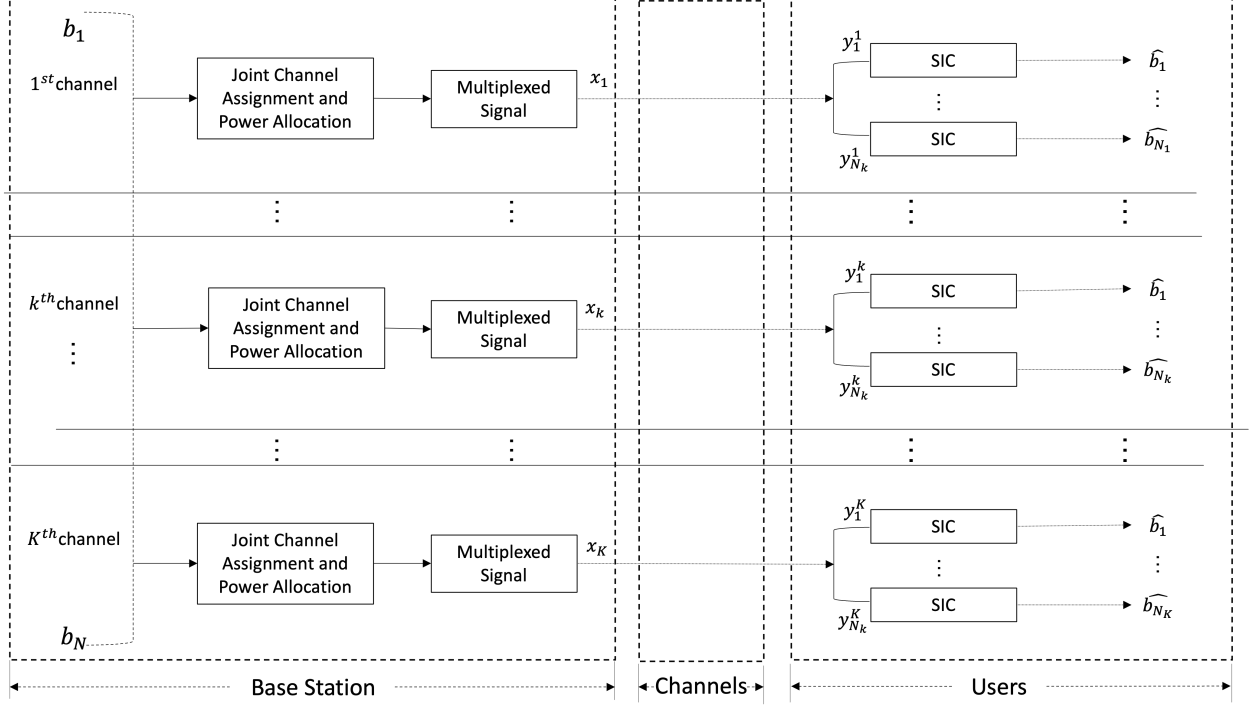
$b_1$

$1^{st}$channel

Joint Channel Assignment and Power Allocation

Multiplexed Signal

$x_1$

$y_1^1$

SIC

⋮

SIC

$y_{N_k}^1$

$\widehat{b_1}$

⋮

$\widehat{b_{N_1}}$

⋮ ⋮ ⋮ ⋮

$k^{th}$channel

⋮

Joint Channel Assignment and Power Allocation

Multiplexed Signal

$x_k$

$y_1^k$

SIC

⋮

SIC

$y_{N_k}^k$

$\widehat{b_1}$

⋮

$\widehat{b_{N_k}}$

⋮ ⋮ ⋮ ⋮

$K^{th}$channel

Joint Channel Assignment and Power Allocation

Multiplexed Signal

$x_K$

$y_1^K$

SIC

⋮

SIC

$y_{N_k}^K$

$\widehat{b_1}$

⋮

$\widehat{b_{N_K}}$

$b_N$

Base Station

Channels

Users